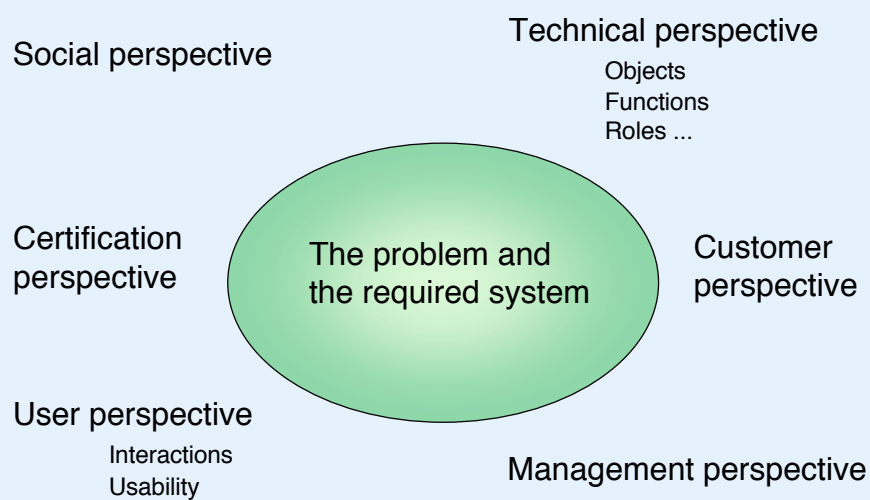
Social perspective

Technical perspective

Objects
Functions
Roles ...

Certification perspective

The problem and the required system

Customer perspective

User perspective

Interactions
Usability

Management perspective